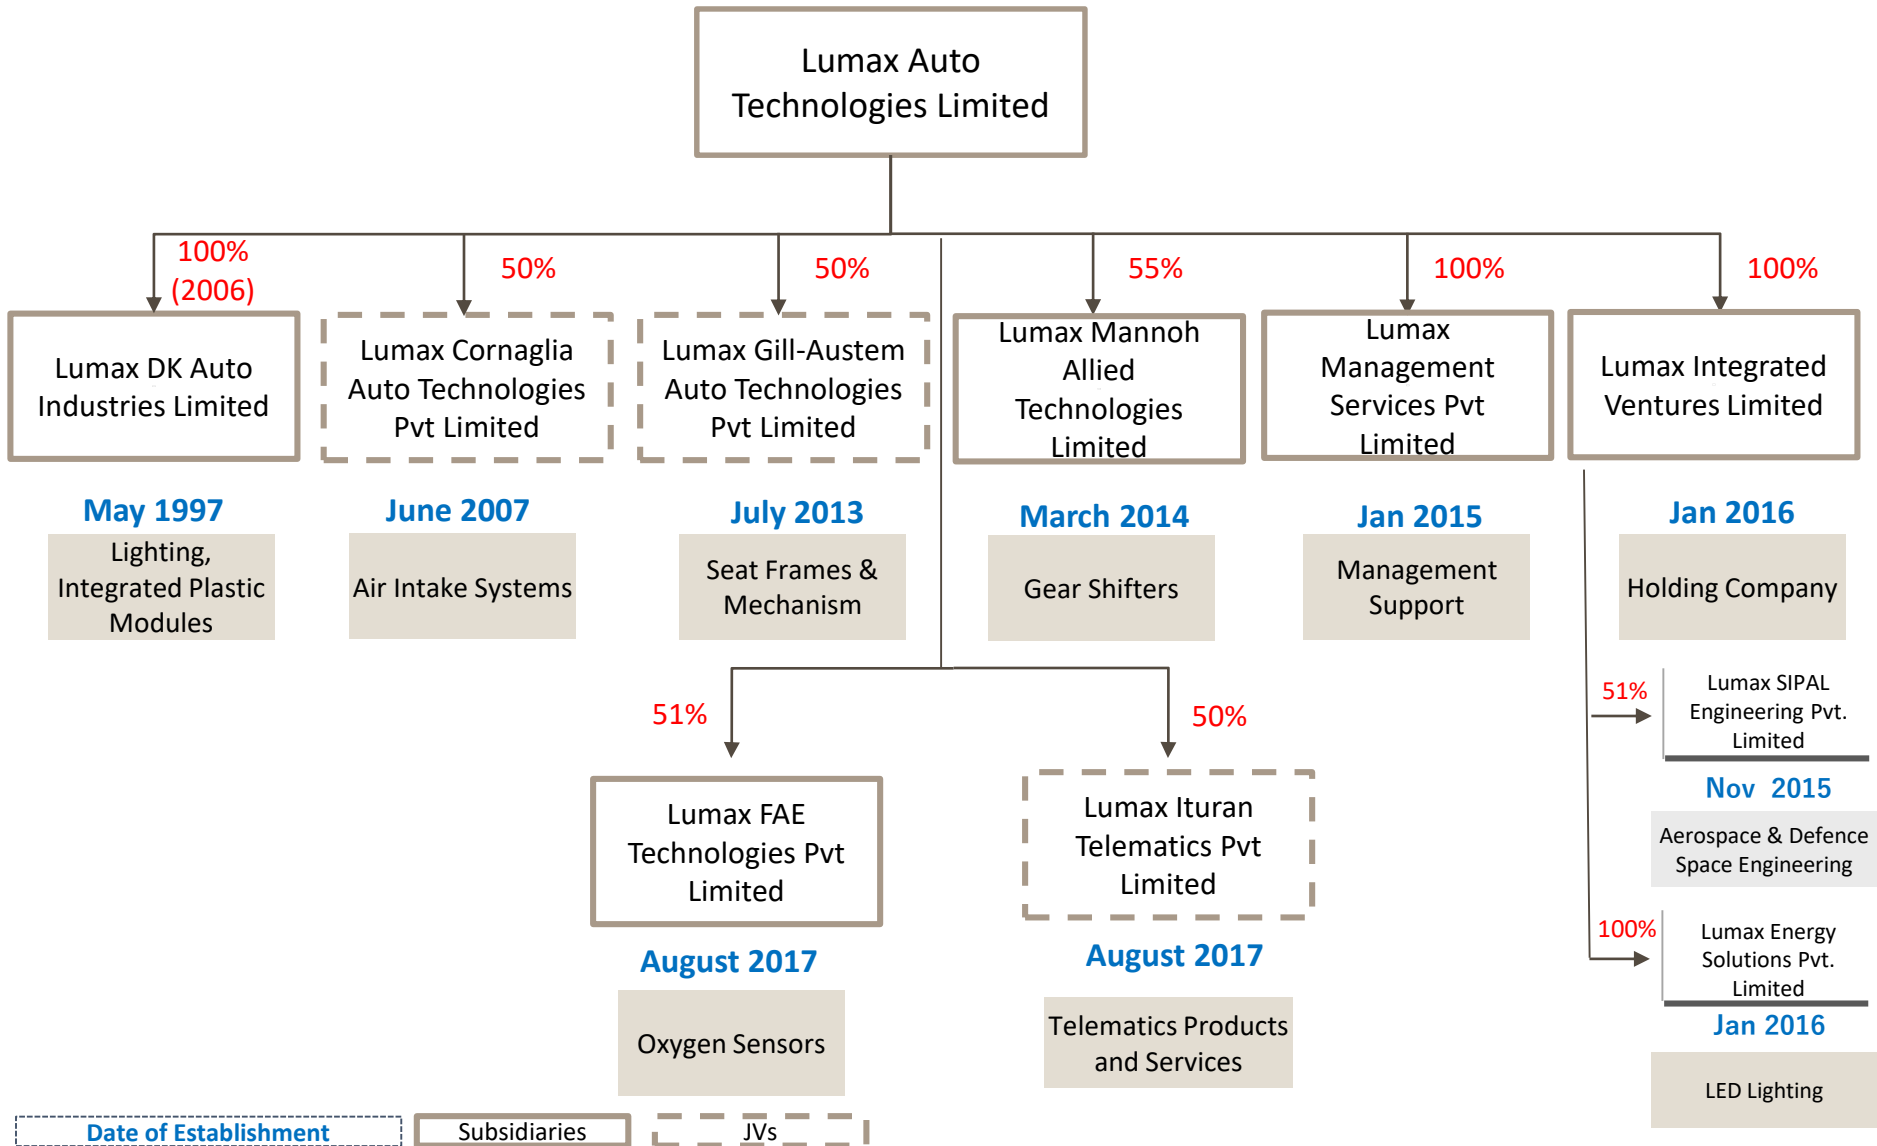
Lumax Auto Technologies Limited

100% (2006)

Lumax DK Auto Industries Limited

May 1997

Lighting, Integrated Plastic Modules

50%

Lumax Cornaglia Auto Technologies Pvt Limited

June 2007

Air Intake Systems

50%

Lumax Gill-Austem Auto Technologies Pvt Limited

July 2013

Seat Frames & Mechanism

55%

Lumax Mannoh Allied Technologies Limited

March 2014

Gear Shifters

100%

Lumax Management Services Pvt Limited

Jan 2015

Management Support

100%

Lumax Integrated Ventures Limited

Jan 2016

Holding Company

51%

Lumax SIPAL Engineering Pvt. Limited

Nov 2015

Aerospace & Defence Space Engineering

100%

Lumax Energy Solutions Pvt. Limited

Jan 2016

LED Lighting

51%

Lumax FAE Technologies Pvt Limited

August 2017

Oxygen Sensors

50%

Lumax Ituran Telematics Pvt Limited

August 2017

Telematics Products and Services

Date of Establishment

Subsidiaries

JVs